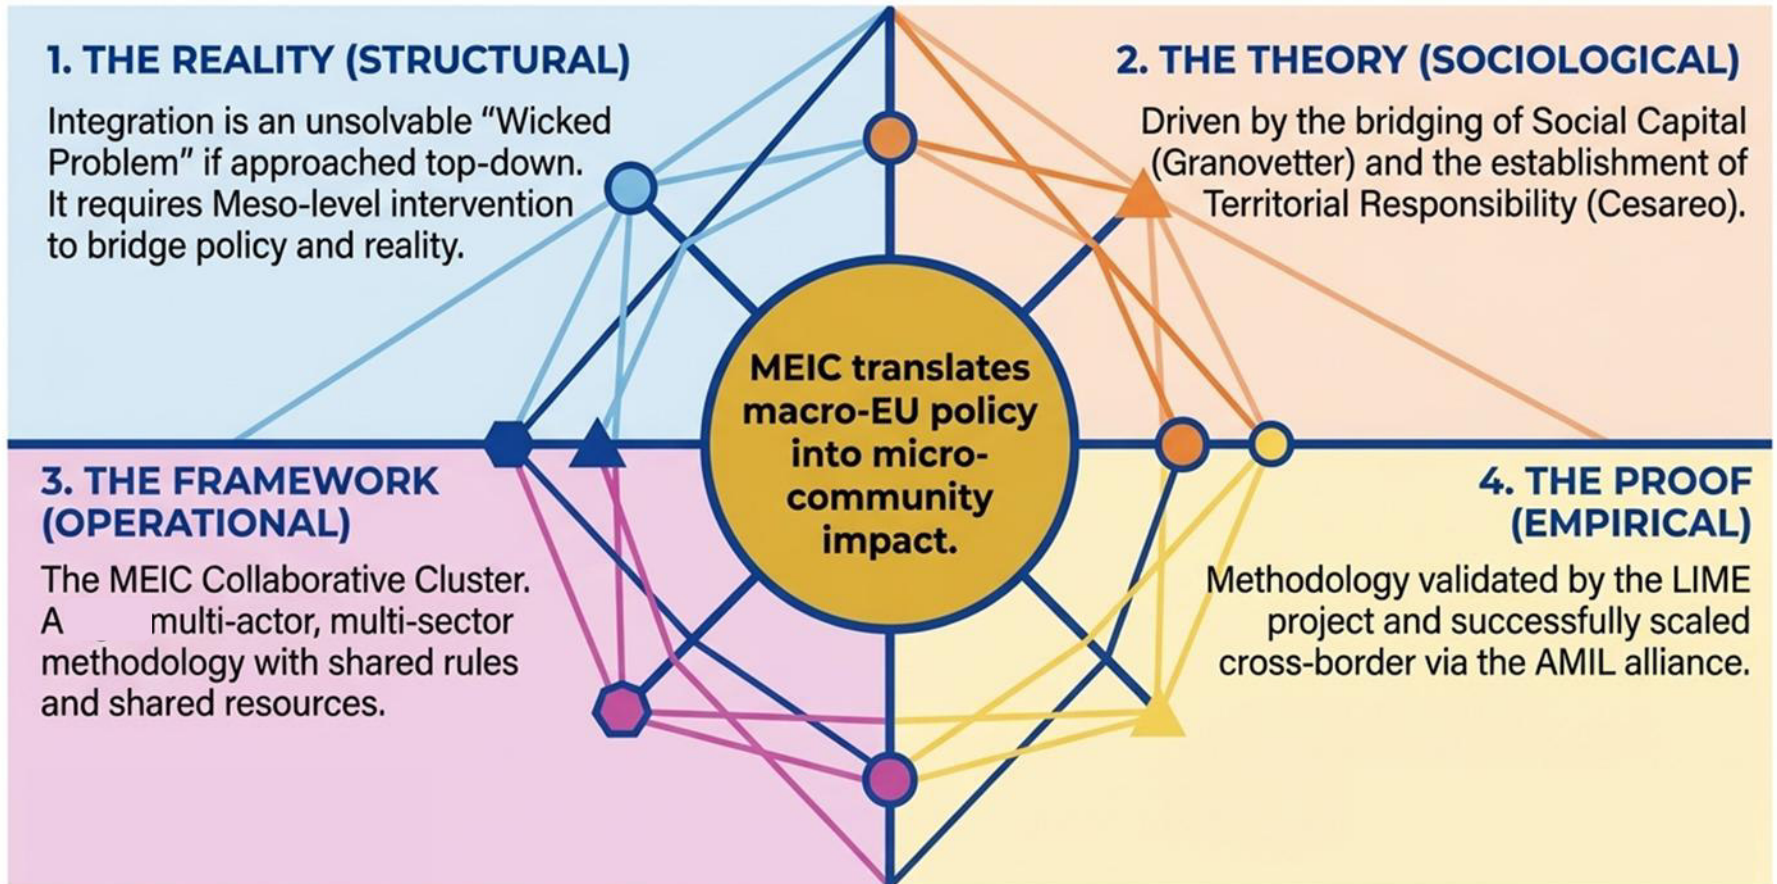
1. THE REALITY (STRUCTURAL)

Integration is an unsolvable "Wicked Problem" if approached top-down. It requires Meso-level intervention to bridge policy and reality.

2. THE THEORY (SOCIOLOGICAL)

Driven by the bridging of Social Capital (Granovetter) and the establishment of Territorial Responsibility (Cesareo).

MEIC translates macro-EU policy into micro-community impact.

3. THE FRAMEWORK (OPERATIONAL)

The MEIC Collaborative Cluster. A multi-actor, multi-sector methodology with shared rules and shared resources.

4. THE PROOF (EMPIRICAL)

Methodology validated by the LIME project and successfully scaled cross-border via the AMIL alliance.